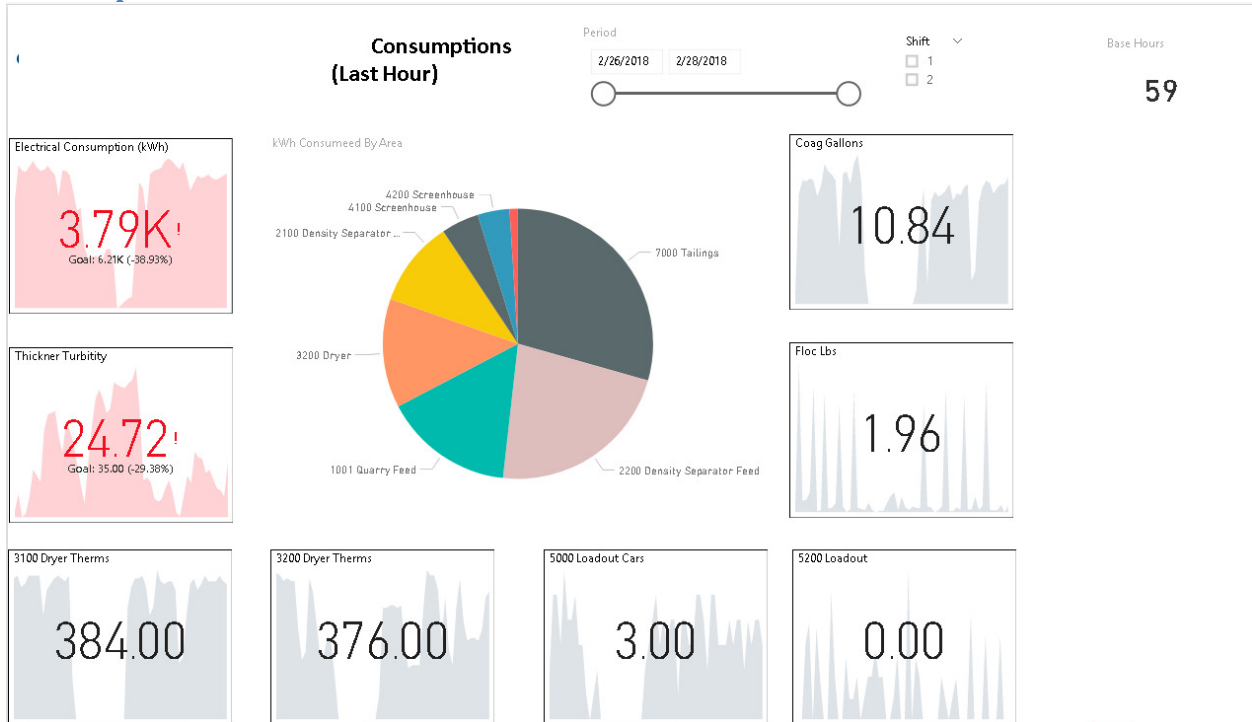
Consumptions
(Last Hour)

Period
2/26/2018 2/28/2018

Shift
1
2

Base Hours
59

Electrical Consumption (kWh)
3.79K !
Goal: 6.21K (-38.93%)

kWh Consumeed By Area
4200 Screenhouse
4100 Screenhouse
2100 Density Separator ...
7000 Tailings
3200 Dryer
1001 Quarry Feed
2200 Density Separator Feed

Coag Gallons
10.84

Thickner Turbitity
24.72 !
Goal: 35.00 (-29.38%)

Floc Lbs
1.96

3100 Dryer Therms
384.00

3200 Dryer Therms
376.00

5000 Loadout Cars
3.00

5200 Loadout
0.00